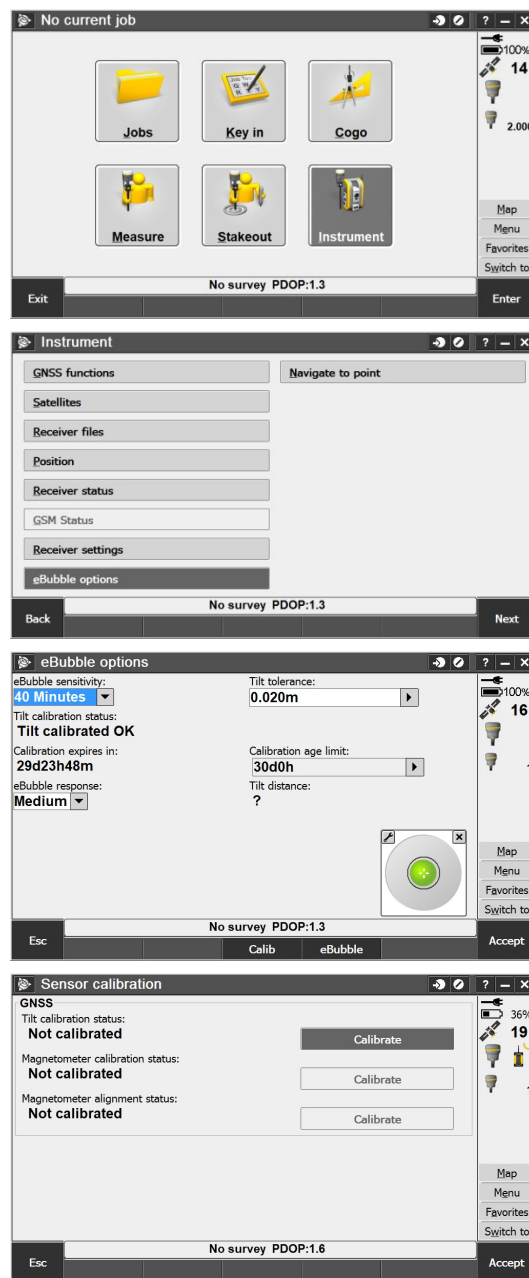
No current job

? – ×

100%

14

2.000

Jobs

Key in

Cogo

Measure

Stakeout

Instrument

Map

Menu

Favorites

Switch to

No survey PDOP:1.3

Exit

Enter

Instrument

? – ×

GNSS functions

Navigate to point

Satellites

Receiver files

Position

Receiver status

GSM Status

Receiver settings

eBubble options

No survey PDOP:1.3

Back

Next

eBubble options

? – ×

eBubble sensitivity:

40 Minutes

Tilt tolerance:

0.020m

100%

16

Tilt calibration status:

Tilt calibrated OK

Calibration expires in:

29d23h48m

Calibration age limit:

30d0h

eBubble response:

Medium

Tilt distance:

?

Map

Menu

Favorites

Switch to

No survey PDOP:1.3

Esc

Calib

eBubble

Accept

Sensor calibration

? – ×

GNSS

Tilt calibration status:

Not calibrated

Calibrate

36%

19

Magnetometer calibration status:

Not calibrated

Calibrate

Magnetometer alignment status:

Not calibrated

Calibrate

Map

Menu

Favorites

Switch to

No survey PDOP:1.6

Esc

Accept